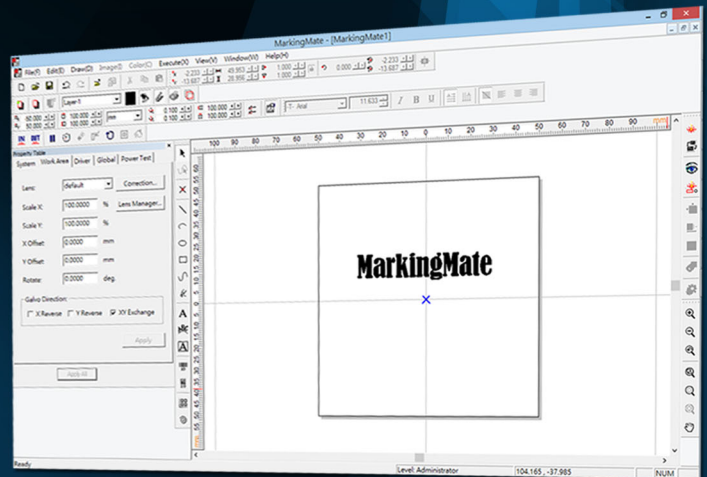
MarkingMate - [MarkingMate1]

File(F) Edit(E) Draw(D) Image(I) Color(C) Execute(X) View(V) Window(W) Help(H)

-2.233 -13.687 49.953 28.966 1.000 1.000 0.000 -2.233 -13.687

Layer1

50.000 50.000 100.000 100.000 mm 0.100 0.100 100.000 100.000

T Arial 11.633

Property Table
System Work Area Driver Global Power Test

Lens: default Correction...
Scale X: 100.0000 % Lens Manager...
Scale Y: 100.0000 %
X Offset: 0.0000 mm
Y Offset: 0.0000 mm
Rotate: 0.0000 deg.

Galvo Direction:
X Reverse Y Reverse XY Exchange

Apply

Apply All

100 90 80 70 60 50 40 30 20 10 0 10 20 30 40 50 60 70 80 90 100 mm

MarkingMate

Ready Level: Administrator 104.165 , -37.985 NUM